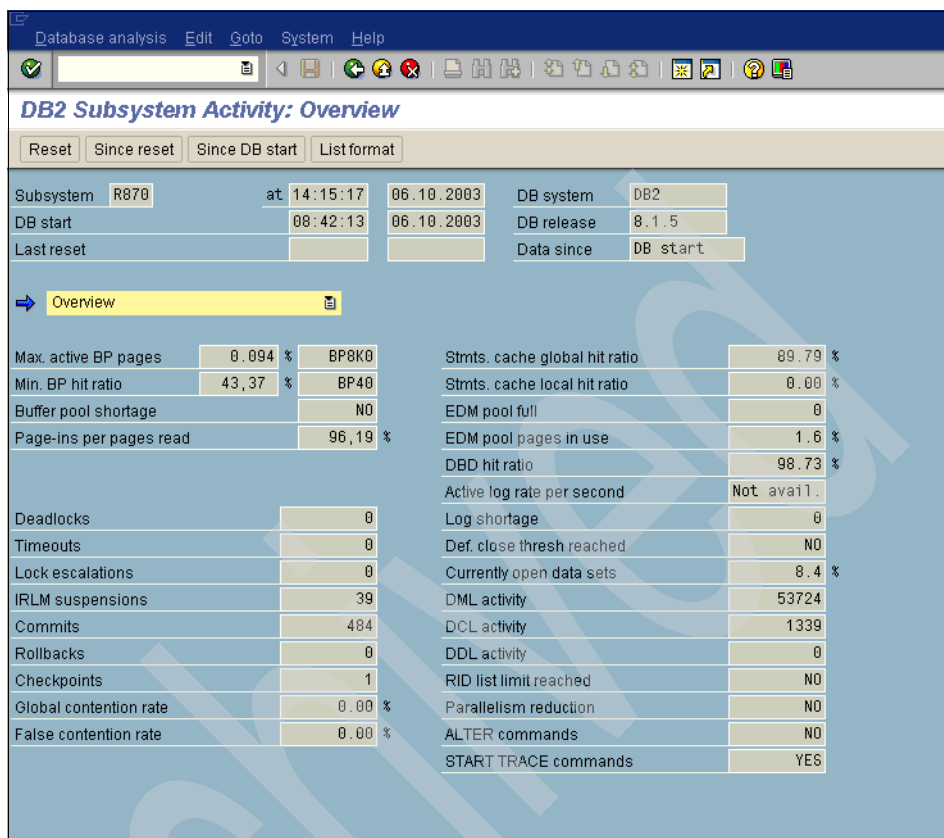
Database analysis Edit Goto System Help

DB2 Subsystem Activity: Overview

Reset | Since reset | Since DB start | List format

Subsystem R870 at 14:15:17 06.10.2003 DB system DB2
DB start 08:42:13 06.10.2003 DB release 8.1.5
Last reset Data since DB start

Overview

| | | | | |
|---|---|---|---|---|
| Max. active BP pages | 0.094 % | BP8K0 | Stmts. cache global hit ratio | 89.79 % |
| Min. BP hit ratio | 43,37 % | BP40 | Stmts. cache local hit ratio | 0.00 % |
| Buffer pool shortage | | NO | EDM pool full | 0 |
| Page-ins per pages read | | 96,19 % | EDM pool pages in use | 1.6 % |
| | | | DBD hit ratio | 98.73 % |
| | | | Active log rate per second | Not avail. |
| Deadlocks | | 0 | Log shortage | 0 |
| Timeouts | | 0 | Def. close thresh reached | NO |
| Lock escalations | | 0 | Currently open data sets | 8.4 % |
| IRLM suspensions | | 39 | DML activity | 53724 |
| Commits | | 484 | DCL activity | 1339 |
| Rollbacks | | 0 | DDL activity | 0 |
| Checkpoints | | 1 | RID list limit reached | NO |
| Global contention rate | | 0.00 % | Parallelism reduction | NO |
| False contention rate | | 0.00 % | ALTER commands | NO |
| | | | START TRACE commands | YES |